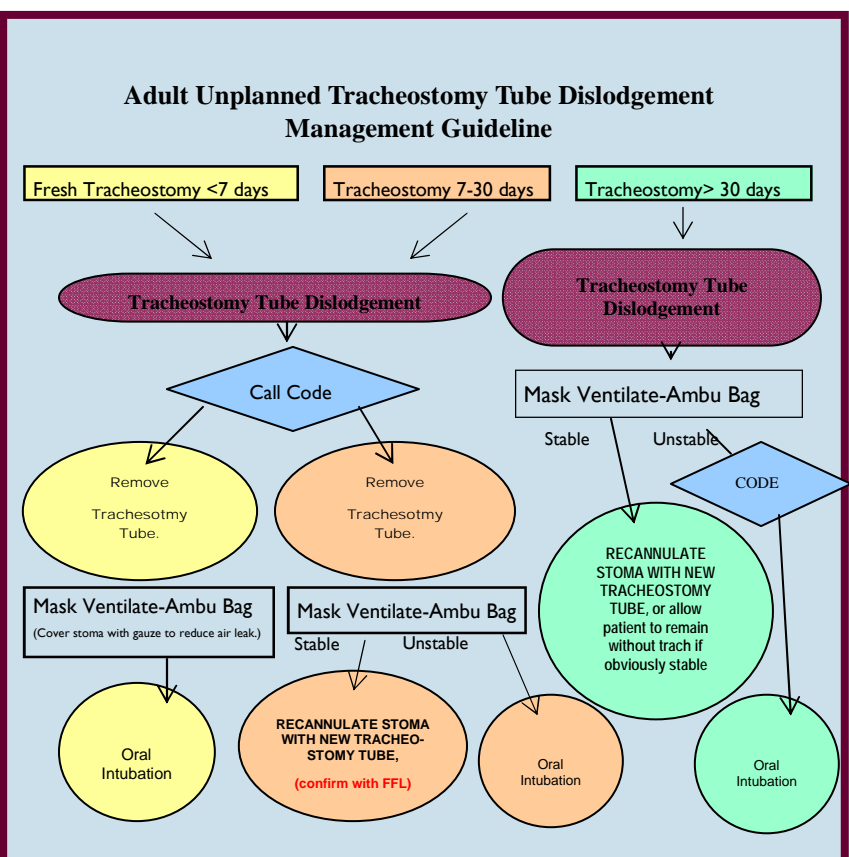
Adult Unplanned Tracheostomy Tube Dislodgement Management Guideline

Fresh Tracheostomy <7 days

Tracheostomy 7-30 days

Tracheostomy> 30 days

Tracheostomy Tube Dislodgement

Tracheostomy Tube Dislodgement

Call Code

Mask Ventilate-Ambu Bag

Stable

Unstable

CODE

Remove Trachesotmy Tube.

Remove Trachesotmy Tube.

RECANNULATE STOMA WITH NEW TRACHEOSTOMY TUBE, or allow patient to remain without trach if obviously stable

Mask Ventilate-Ambu Bag
(Cover stoma with gauze to reduce air leak.)

Mask Ventilate-Ambu Bag

Stable

Unstable

Oral Intubation

RECANNULATE STOMA WITH NEW TRACHEOSTOMY TUBE,

(confirm with FFL)

Oral Intubation

Oral Intubation